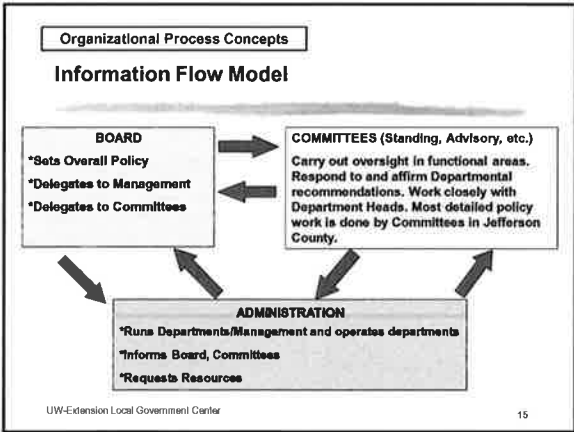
Organizational Process Concepts

Information Flow Model

BOARD
*Sets Overall Policy
*Delegates to Management
*Delegates to Committees

COMMITTEES (Standing, Advisory, etc.)
Carry out oversight in functional areas. Respond to and affirm Departmental recommendations. Work closely with Department Heads. Most detailed policy work is done by Committees in Jefferson County.

ADMINISTRATION
*Runs Departments/Management and operates departments
*Informs Board, Committees
*Requests Resources

UW-Extension Local Government Center

15